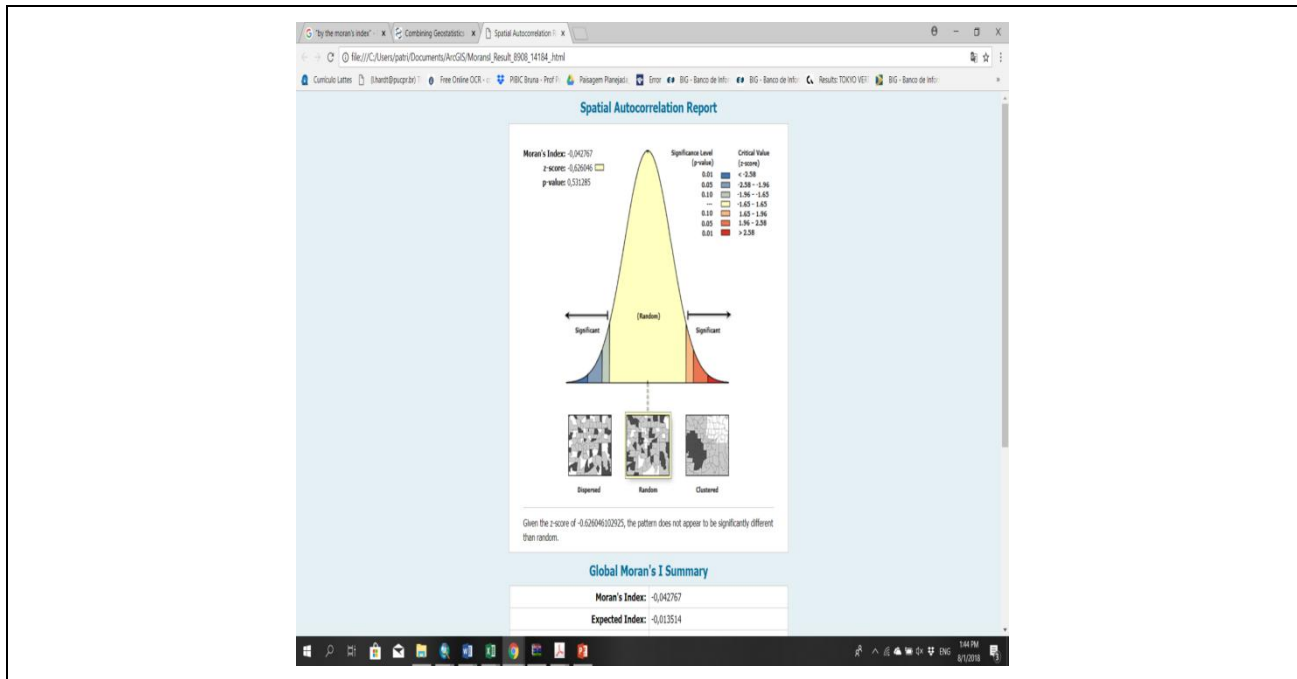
"by the moran's index" ×
Combining Geostatistics ×
Spatial Autocorrelation R ×

file:///C:/Users/patri/Documents/ArcGIS/MoransI_Result_8908_14164_html

Currículo Lattes | [l.hardt@pucpr.br] | Free Online OCR | PIBIC Bruna - Prof | Paisagem Planejada | Error | BIG - Banco de Infor | BIG - Banco de Infor | Results: TOKYO VER | BIG - Banco de Infor

Spatial Autocorrelation Report

Moran's Index: -0,042767
z-score: -0,626046
p-value: 0,531285

| Significance Level (p-value) | Critical Value (z-score) |
|---|---|
| 0.01 | < -2.58 |
| 0.05 | -2.58 - -1.96 |
| 0.10 | -1.96 - -1.65 |
| --- | -1.65 - 1.65 |
| 0.10 | 1.65 - 1.96 |
| 0.05 | 1.96 - 2.58 |
| 0.01 | > 2.58 |

Significant
(Random)
Significant

Dispersed
Random
Clustered

Given the z-score of -0.626046102925, the pattern does not appear to be significantly different than random.

Global Moran's I Summary

| | |
|---|---|
| Moran's Index: | -0,042767 |
| Expected Index: | -0,013514 |

ENG
1:44 PM
8/1/2018